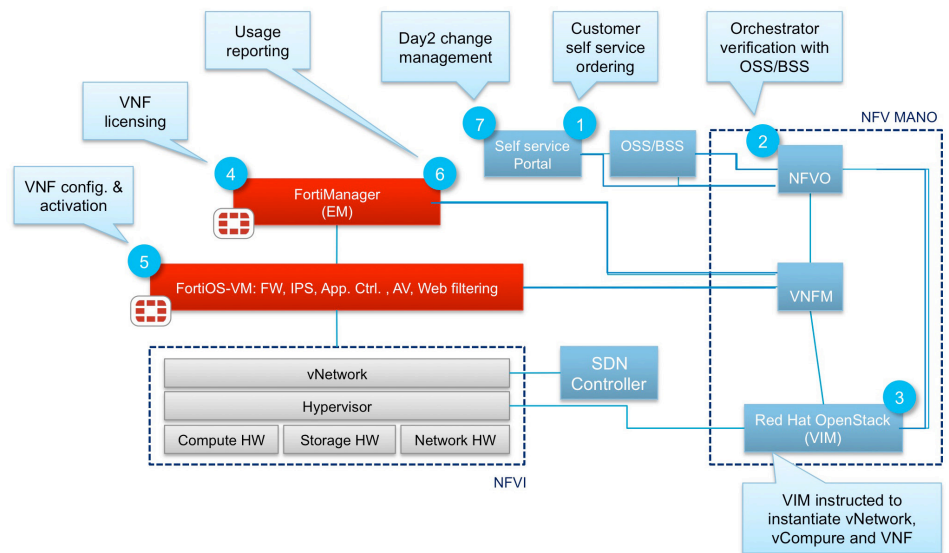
Usage reporting

Day2 change management

Customer self service ordering

Orchestrator verification with OSS/BSS

VNF licensing

NFV MANO

7

Self service Portal

1

OSS/BSS

2

NFVO

VNF config. & activation

4

FortiManager (EM)

6

5

FortiOS-VM: FW, IPS, App. Ctrl. , AV, Web filtering

VNFM

vNetwork

SDN Controller

Hypervisor

3

Compute HW

Storage HW

Network HW

Red Hat OpenStack (VIM)

NFVI

VIM instructed to instantiate vNetwork, vCompure and VNF